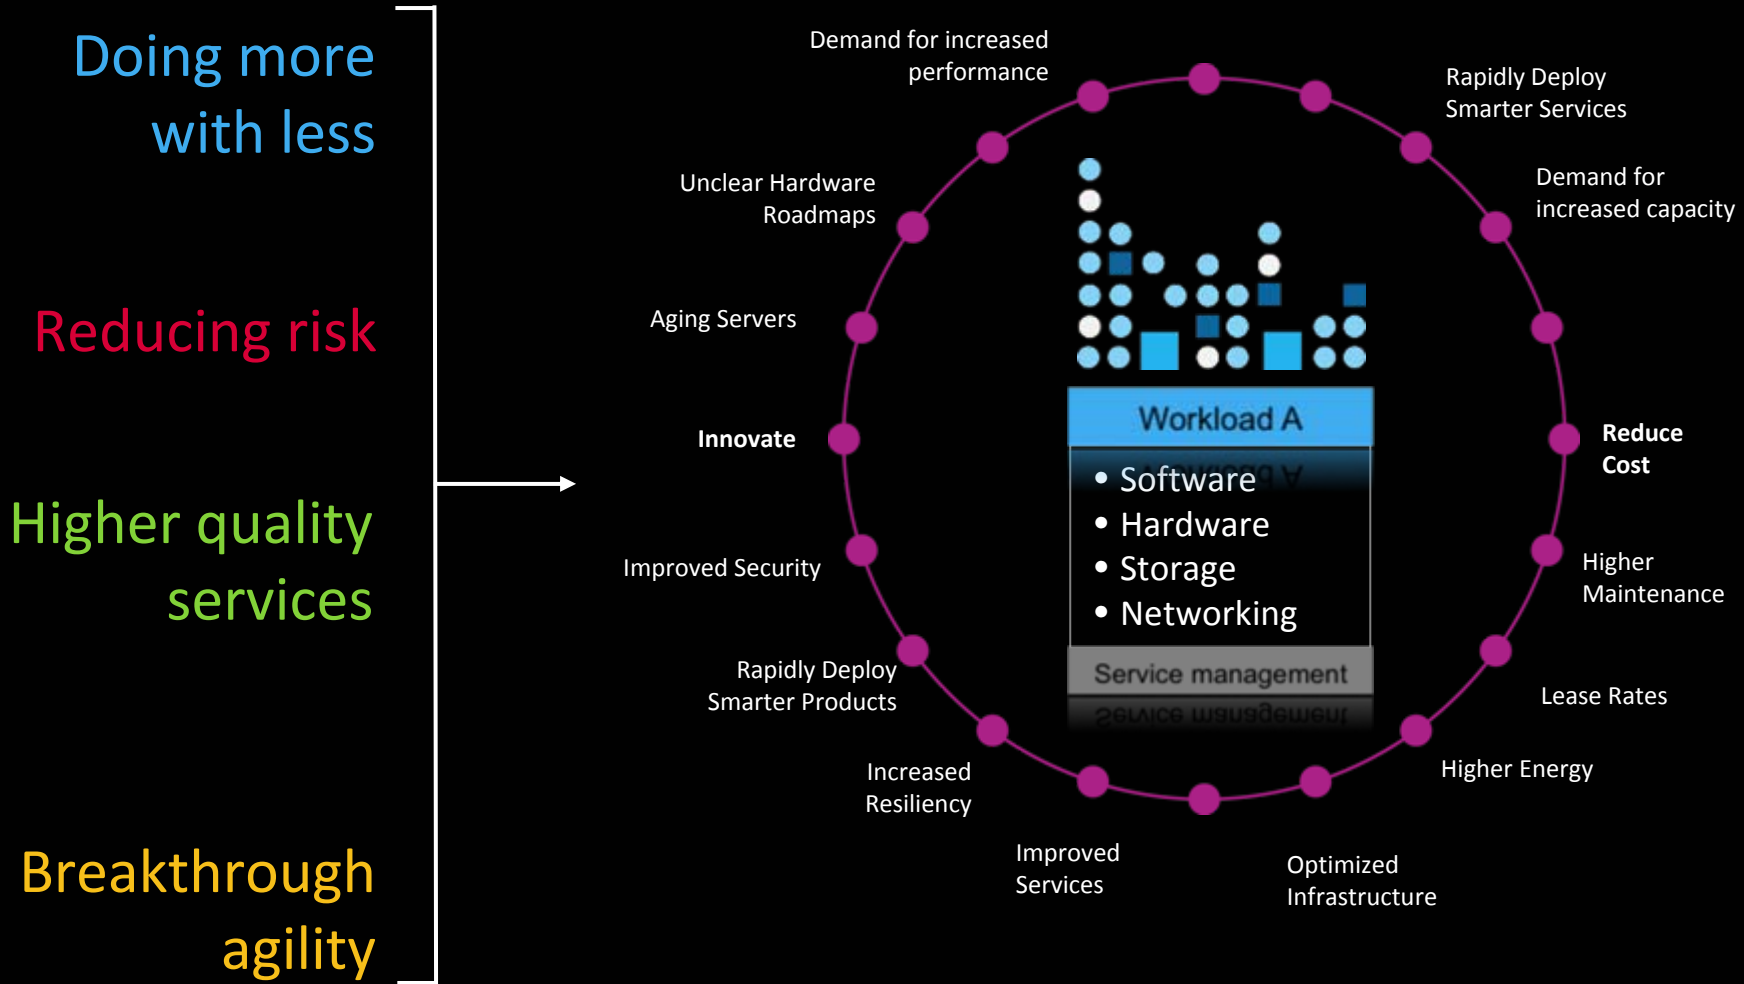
Doing more with less

Reducing risk

Higher quality services

Breakthrough agility

Demand for increased performance

Rapidly Deploy Smarter Services

Unclear Hardware Roadmaps

Demand for increased capacity

Aging Servers

Innovate

Reduce Cost

Workload A

• Software
• Hardware
• Storage
• Networking

Service management

Improved Security

Higher Maintenance

Rapidly Deploy Smarter Products

Lease Rates

Increased Resiliency

Higher Energy

Improved Services

Optimized Infrastructure